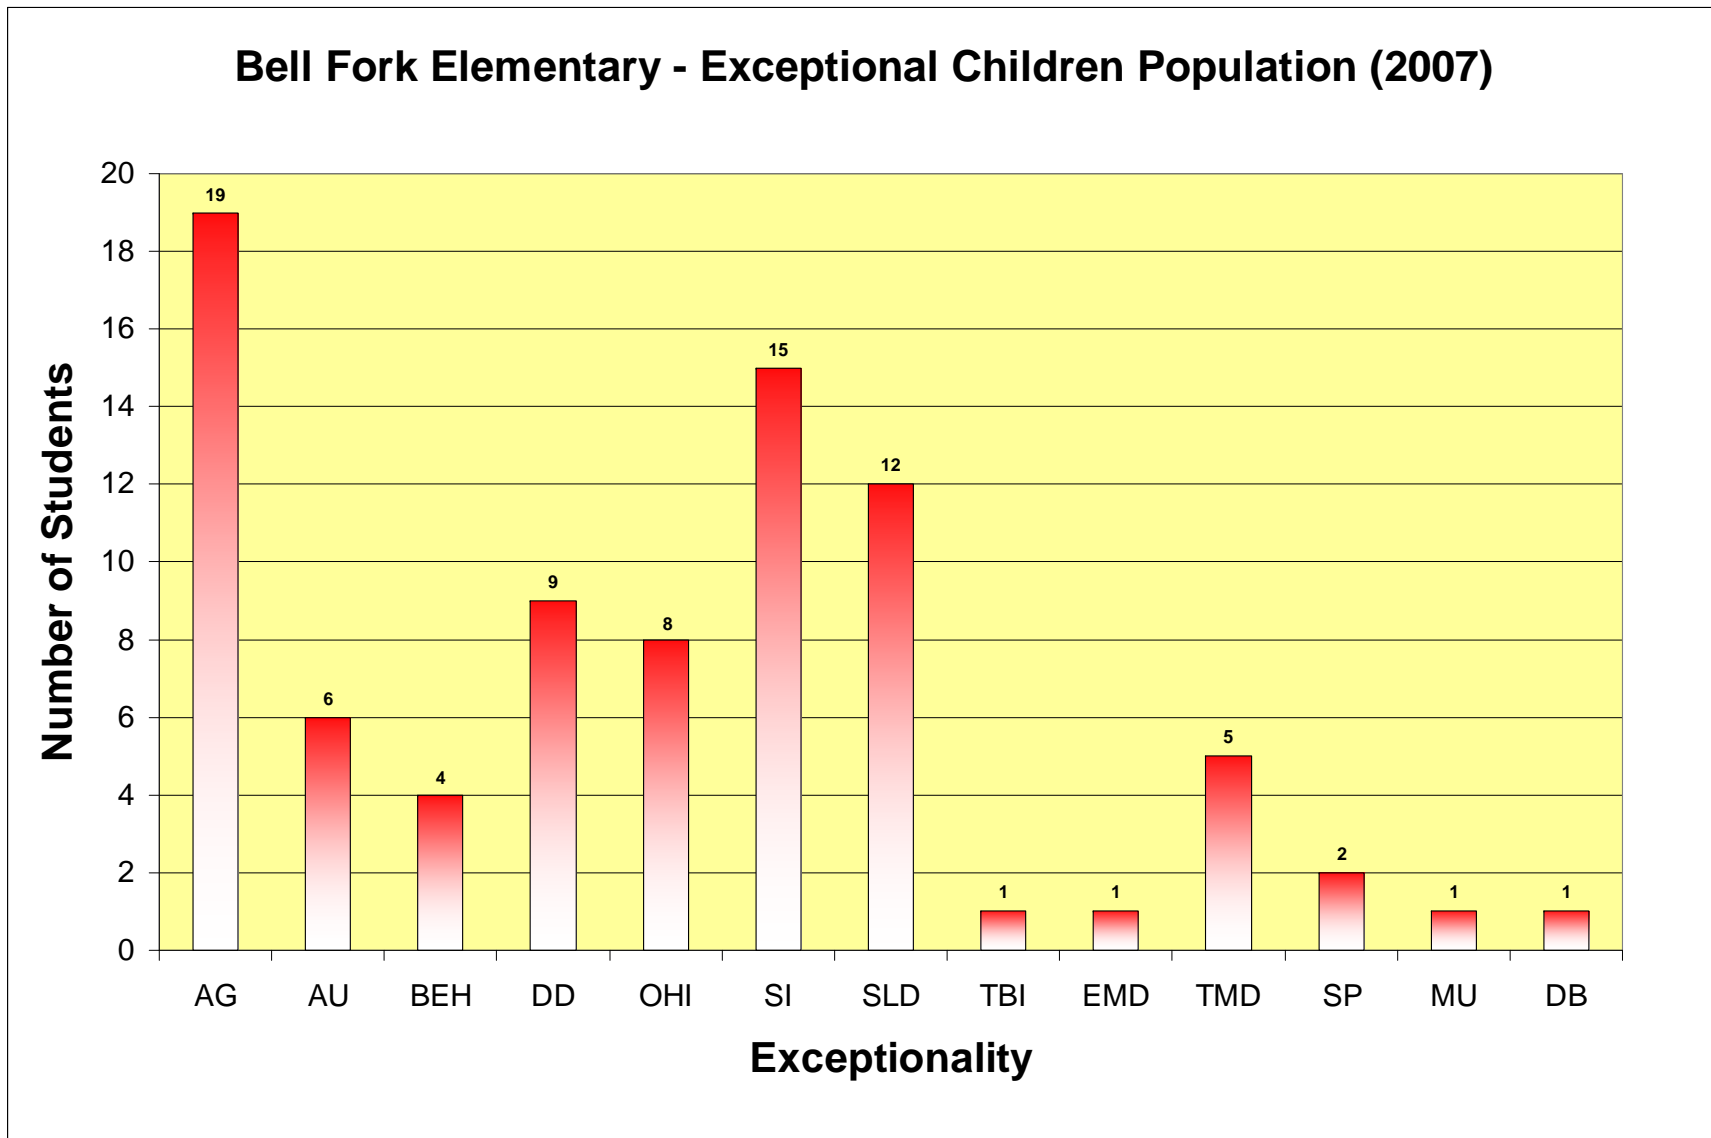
Bell Fork Elementary - Exceptional Children Population (2007)

Number of Students

20
18
16
14
12
10
8
6
4
2
0

19
6
4
9
8
15
12
1
1
5
2
1
1

AG AU BEH DD OHI SI SLD TBI EMD TMD SP MU DB

Exceptionality